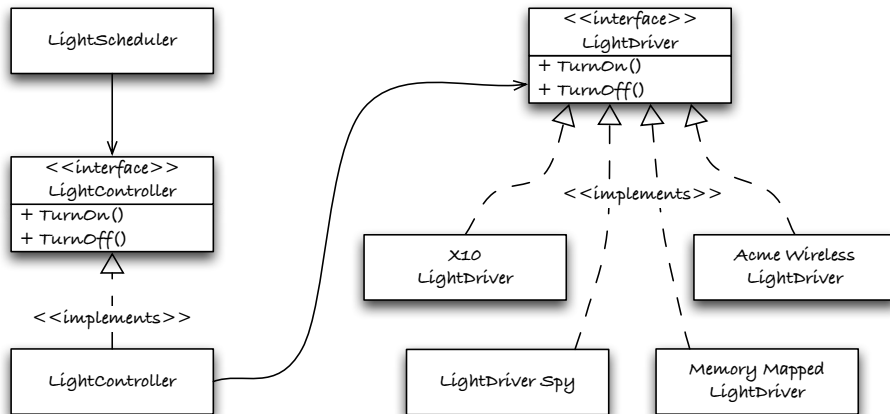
LightScheduler

<<interface>>
LightController
+ TurnOn()
+ TurnOff()

<<implements>>

LightController

<<interface>>
LightDriver
+ TurnOn()
+ TurnOff()

<<implements>>

X10
LightDriver

Acme Wireless
LightDriver

LightDriver Spy

Memory Mapped
LightDriver